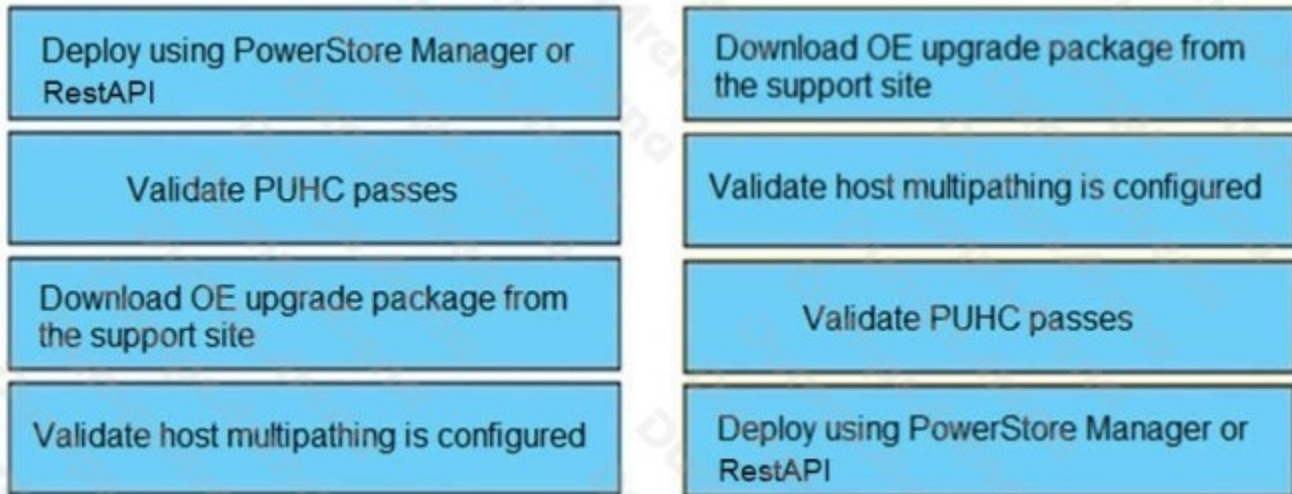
Deploy using PowerStore Manager or RestAPI

Validate PUHC passes

Download OE upgrade package from the support site

Validate host multipathing is configured

Download OE upgrade package from the support site

Validate host multipathing is configured

Validate PUHC passes

Deploy using PowerStore Manager or RestAPI